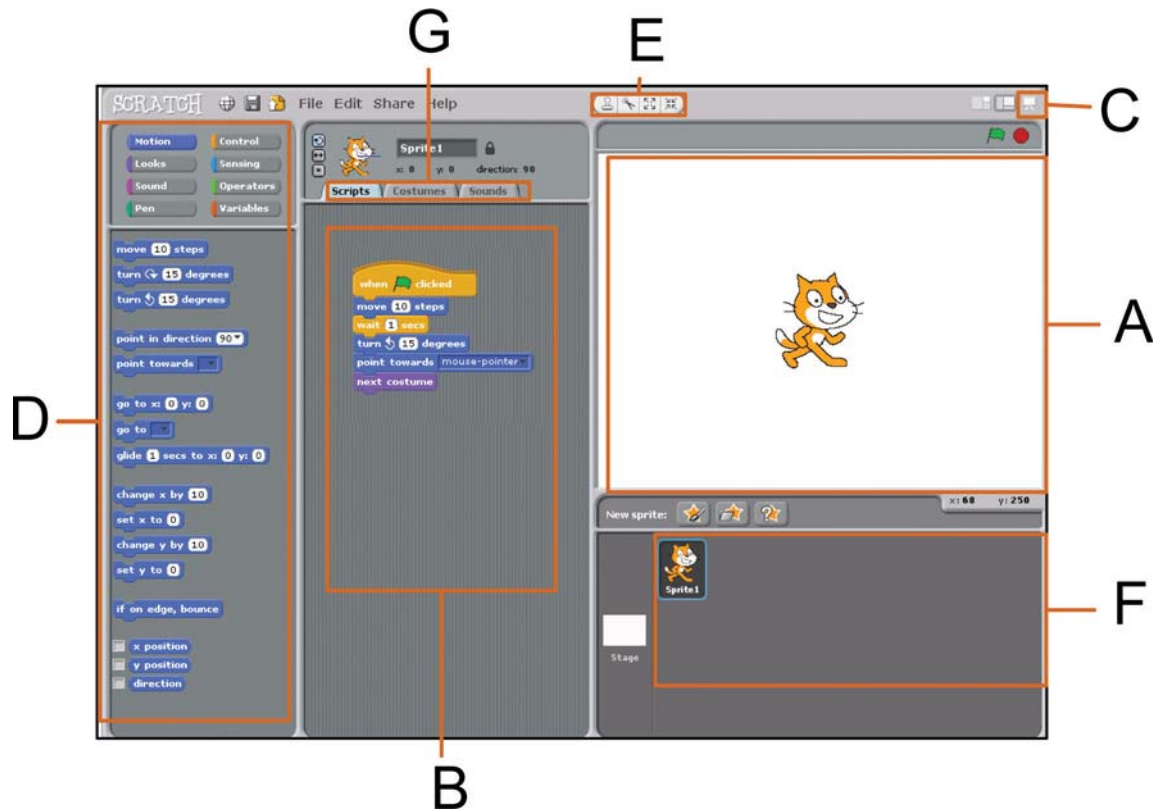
G

E

SCRATCH

File Edit Share Help

C

Motion
Control
Looks
Sensing
Sound
Operators
Pen
Variables

Sprite1

x: 0 y: 0 direction: 90

Scripts
Costumes
Sounds

when clicked
move 10 steps
wait 1 secs
turn 15 degrees
point towards mouse-pointer
next costume

A

move 10 steps
turn 15 degrees
turn 15 degrees

point in direction 90
point towards

D

go to x: 0 y: 0
go to
glide 1 secs to x: 0 y: 0

change x by 10
set x to 0
change y by 10
set y to 0

if on edge, bounce

x position
y position
direction

New sprite:

x: 68 y: 250

Sprite1

F

Stage

B